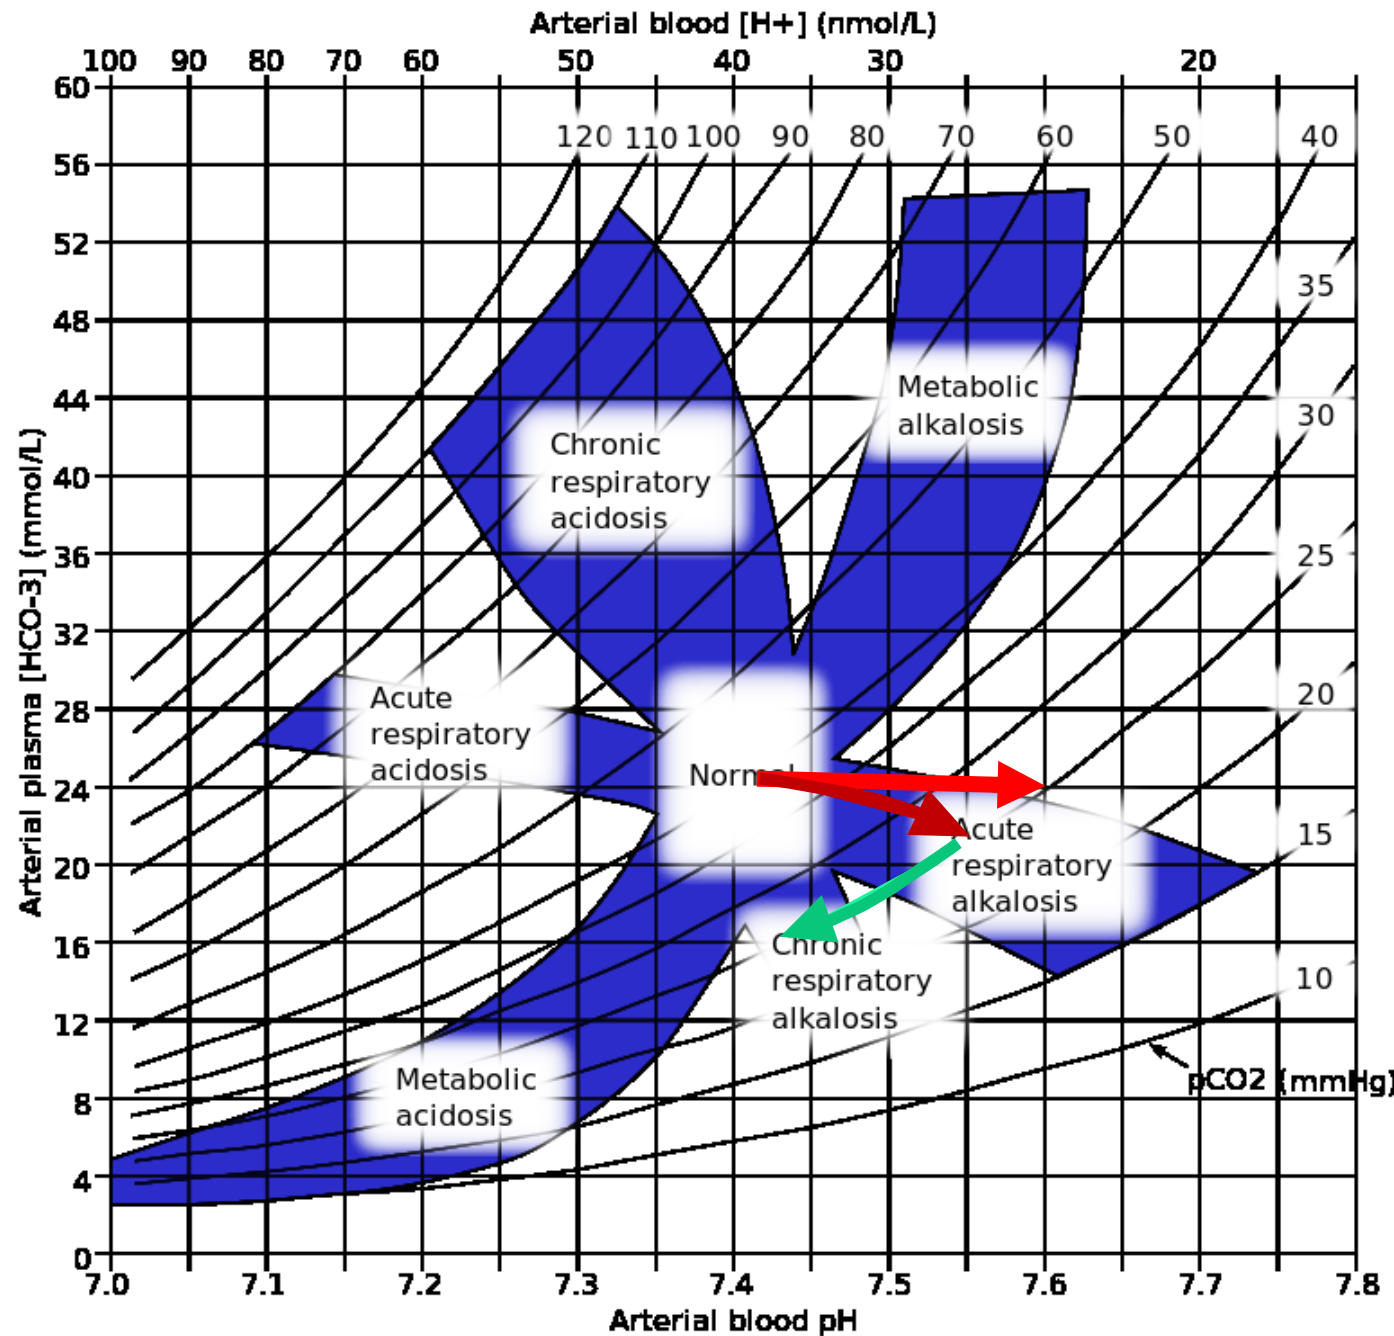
Arterial blood [H+] (nmol/L)

100 90 80 70 60 50 40 30 20

120 110 100 90 80 70 60 50 40

35
30
25
20
15
10

60
56
52
48
44
40
36
32
28
24
20
16
12
8
4
0

Arterial plasma [HCO-3] (mmol/L)

Chronic respiratory acidosis

Metabolic alkalosis

Acute respiratory acidosis

Normal

Acute respiratory alkalosis

Chronic respiratory alkalosis

Metabolic acidosis

pCO2 (mmHg)

7.0 7.1 7.2 7.3 7.4 7.5 7.6 7.7 7.8

Arterial blood pH